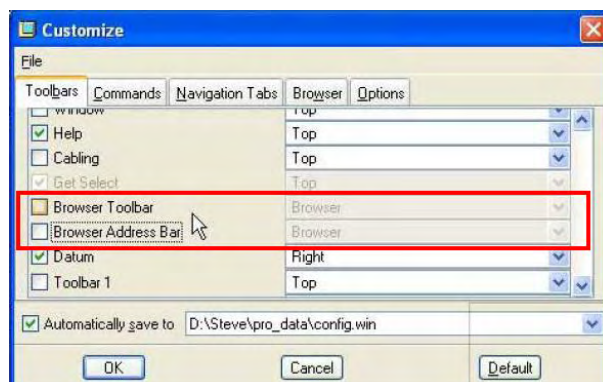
Customize

File

Toolbars | Commands | Navigation Tabs | Browser | Options

| | | |
|---|---|---|
| | Window | Top |
| ☑ | Help | Top |
| ☐ | Cabling | Top |
| ☑ | Get Select | Top |
| ☐ | Browser Toolbar | Browser |
| ☐ | Browser Address Bar | Browser |
| ☑ | Datum | Right |
| ☐ | Toolbar 1 | Top |

☑ Automatically save to D:\Steve\pro_data\config.win

OK | Cancel | Default